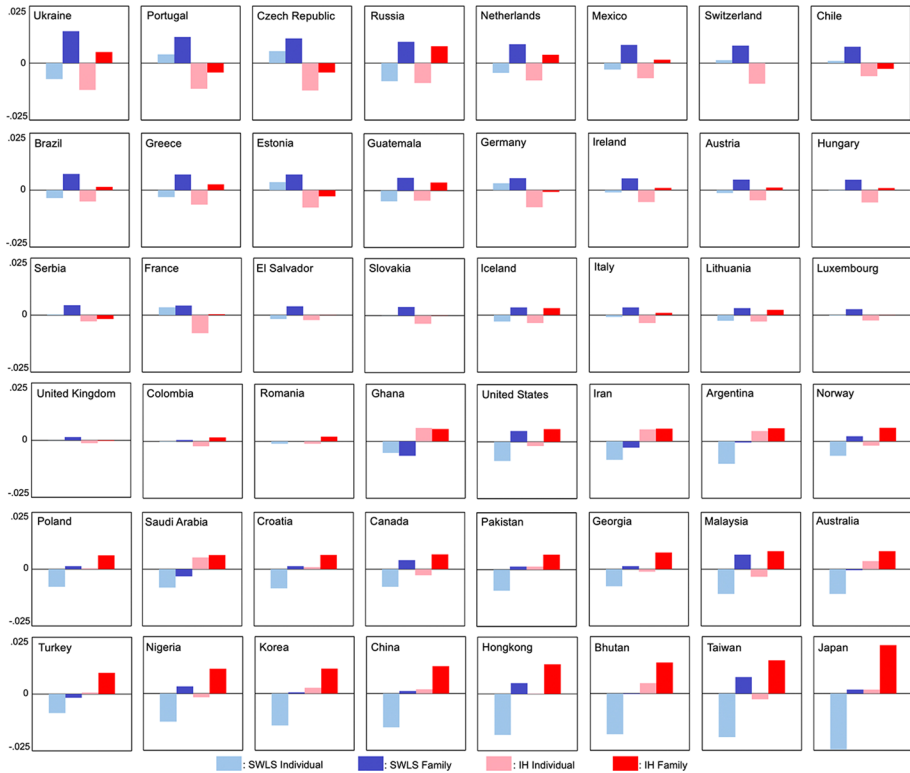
.025
0
-.025
Ukraine
Portugal
Czech Republic
Russia
Netherlands
Mexico
Switzerland
Chile

.025
0
-.025
Brazil
Greece
Estonia
Guatemala
Germany
Ireland
Austria
Hungary

.025
0
-.025
Serbia
France
El Salvador
Slovakia
Iceland
Italy
Lithuania
Luxembourg

.025
0
-.025
United Kingdom
Colombia
Romania
Ghana
United States
Iran
Argentina
Norway

.025
0
-.025
Poland
Saudi Arabia
Croatia
Canada
Pakistan
Georgia
Malaysia
Australia

.025
0
-.025
Turkey
Nigeria
Korea
China
Hongkong
Bhutan
Taiwan
Japan

: SWLS Individual
: SWLS Family
: IH Individual
: IH Family